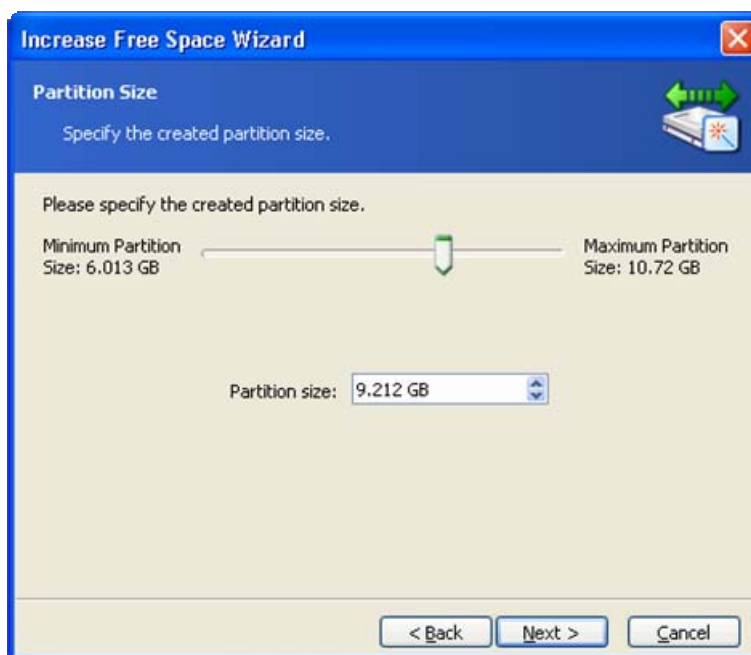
Increase Free Space Wizard

Partition Size

Specify the created partition size.

Please specify the created partition size.

Minimum Partition Size: 6.013 GB

Maximum Partition Size: 10.72 GB

Partition size: 9.212 GB

< Back

Next >

Cancel